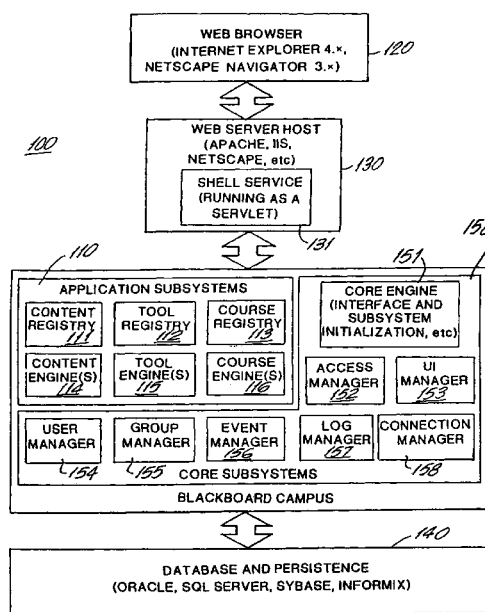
WEB BROWSER
(INTERNET EXPLORER 4.×, NETSCAPE NAVIGATOR 3.×)
120

100

WEB SERVER HOST
(APACHE, IIS, NETSCAPE, etc)
130

SHELL SERVICE
(RUNNING AS A SERVLET)
131

110
150
151

APPLICATION SUBSYSTEMS

CONTENT REGISTRY 111
TOOL REGISTRY 112
COURSE REGISTRY 113

CONTENT ENGINE(S) 114
TOOL ENGINE(S) 115
COURSE ENGINE(S) 116

CORE ENGINE
(INTERFACE AND SUBSYSTEM INITIALIZATION, etc)

ACCESS MANAGER 152
UI MANAGER 153

USER MANAGER 154
GROUP MANAGER 155
EVENT MANAGER 156
LOG MANAGER 157
CONNECTION MANAGER 158

CORE SUBSYSTEMS

BLACKBOARD CAMPUS

140

DATABASE AND PERSISTENCE
(ORACLE, SQL SERVER, SYBASE, INFORMIX)